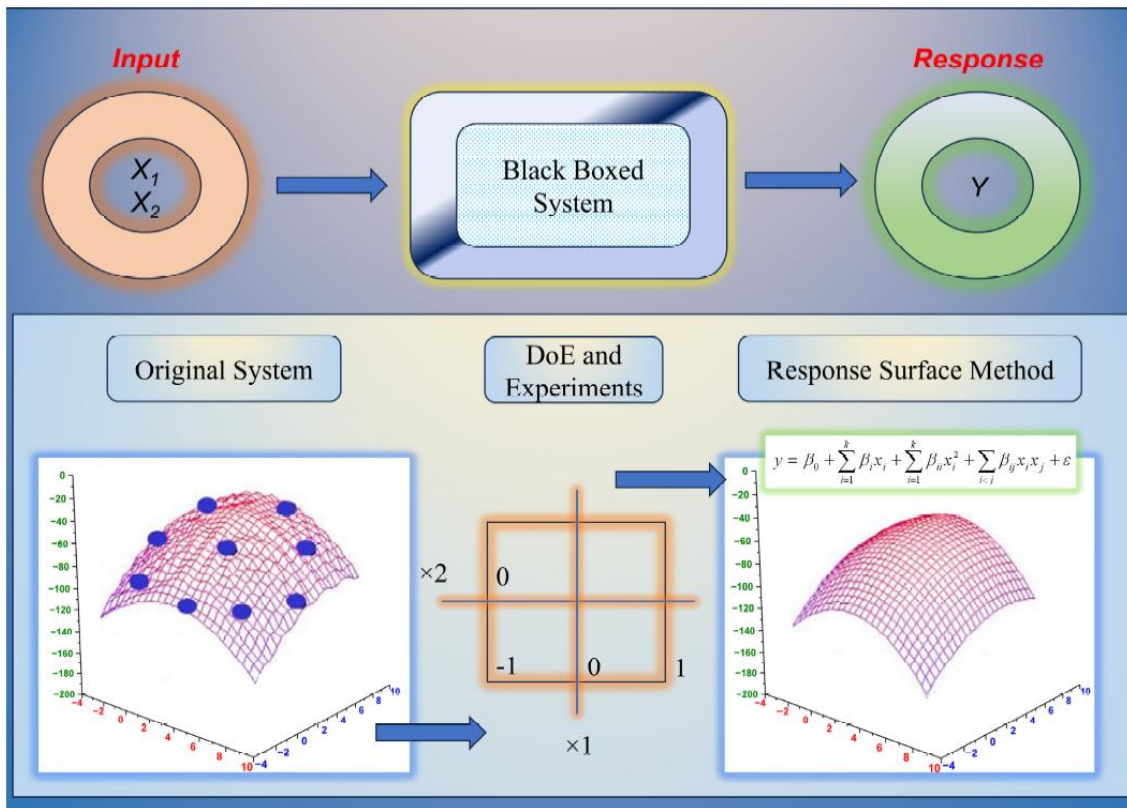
Input

$X_1$
$X_2$

Black Boxed System

Response

Y

Original System

DoE and Experiments

Response Surface Method

$y = \beta_0 + \sum_{i=1}^{k} \beta_i x_i + \sum_{i=1}^{k} \beta_{ii} x_i^2 + \sum_{i<j} \beta_{ij} x_i x_j + \varepsilon$

0
-20
-40
-60
-80
-100
-120
-140
-160
-180
-200
-4
-2
0
2
4
6
8
10
-4
-2
0
2
4
6
8
10

×2
0
-1
0
1
×1

0
-20
-40
-60
-80
-100
-120
-140
-160
-180
-200
-4
-2
0
2
4
6
8
10
-4
-2
0
2
4
6
8
10